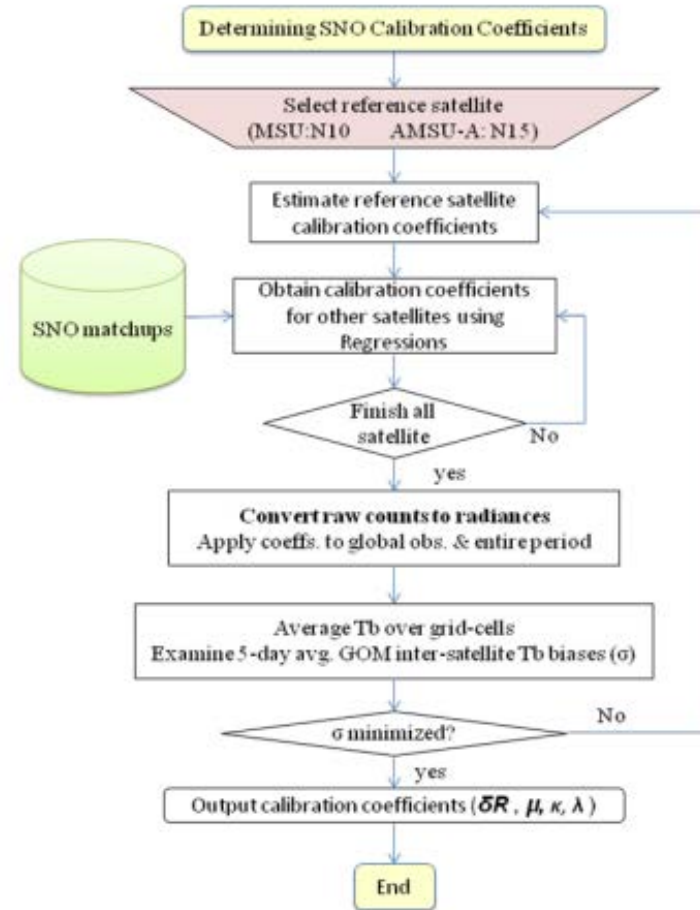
Determining SNO Calibration Coefficients

Select reference satellite
(MSU:N10 AMSU-A: N15)

Estimate reference satellite calibration coefficients

SNO matchups

Obtain calibration coefficients for other satellites using Regressions

Finish all satellite

No

yes

Convert raw counts to radiances
Apply coeffs. to global obs. & entire period

Average Tb over grid-cells
Examine 5-day avg. GOM inter-satellite Tb biases (σ)

σ minimized?

No

yes

Output calibration coefficients ($\delta R$ , $\mu$, $\kappa$, $\lambda$ )

End